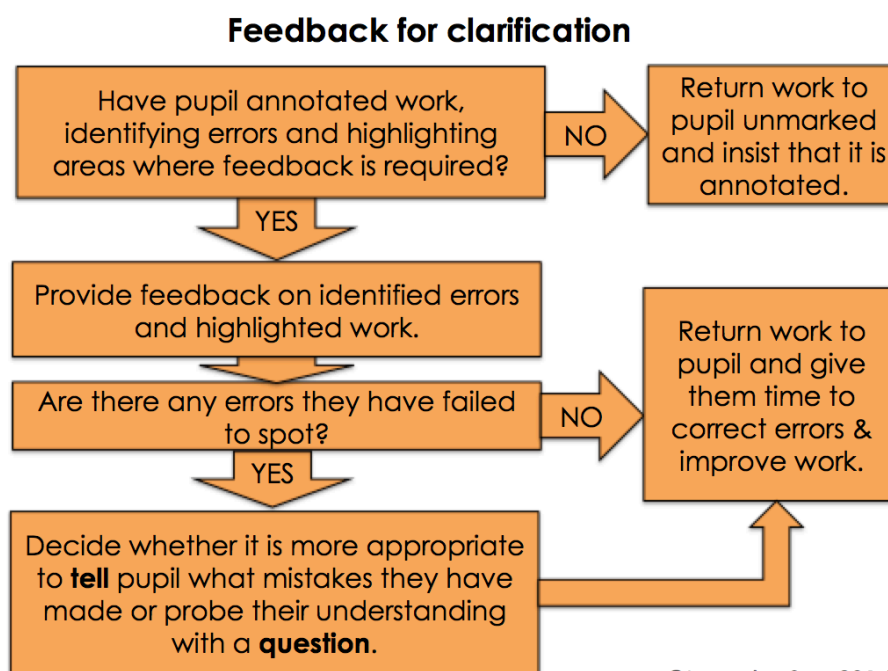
Feedback for clarification

Have pupil annotated work, identifying errors and highlighting areas where feedback is required?

NO

Return work to pupil unmarked and insist that it is annotated.

YES

Provide feedback on identified errors and highlighted work.

Are there any errors they have failed to spot?

NO

Return work to pupil and give them time to correct errors & improve work.

YES

Decide whether it is more appropriate to **tell** pupil what mistakes they have made or probe their understanding with a **question**.

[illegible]